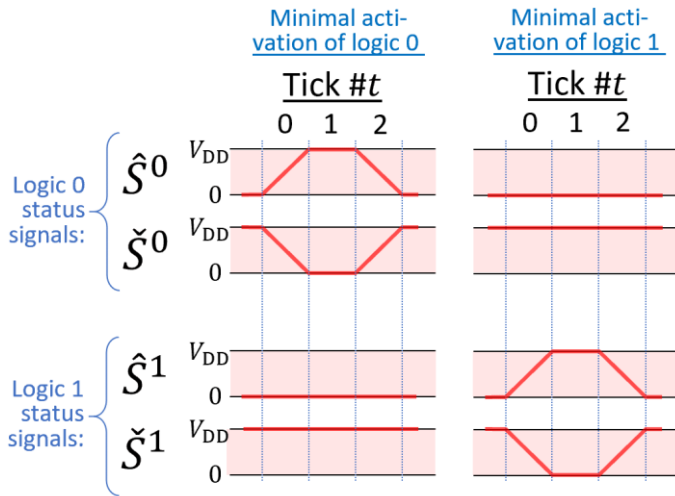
Minimal activation of logic 0

Minimal activation of logic 1

Tick #$t$

0 1 2

Tick #$t$

0 1 2

Logic 0 status signals:

$\hat{S}^0$

$V_{DD}$

0

$\check{S}^0$

$V_{DD}$

0

Logic 1 status signals:

$\hat{S}^1$

$V_{DD}$

0

$\check{S}^1$

$V_{DD}$

0